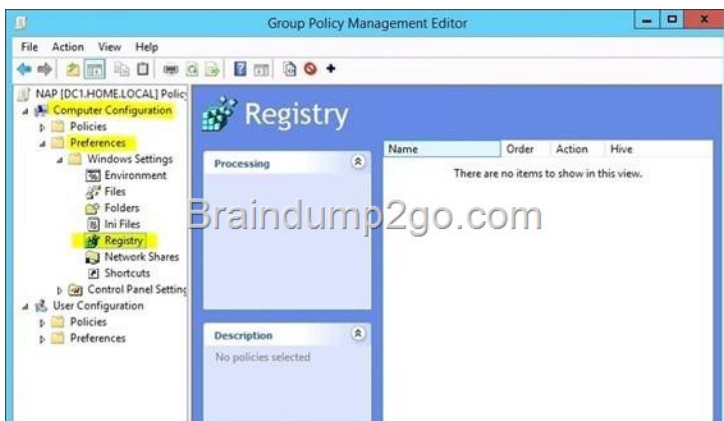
Group Policy Management Editor

File Action View Help

NAP [DC1.HOME.LOCAL] Polic
Computer Configuration
Policies
Preferences
Windows Settings
Environment
Files
Folders
Ini Files
Registry
Network Shares
Shortcuts
Control Panel Setting
User Configuration
Policies
Preferences

Registry

Processing

Description

No policies selected

| Name | Order | Action | Hive |
|---|---|---|---|
| There are no items to show in this view. | | | |

Braindump2go.com